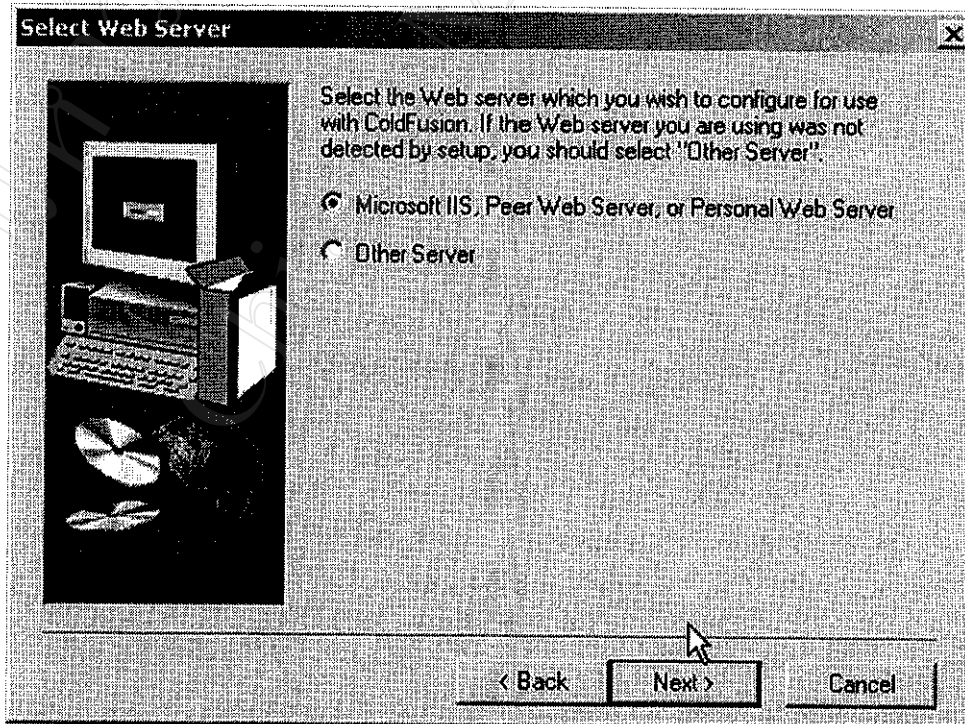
Select Web Server

Select the Web server which you wish to configure for use with ColdFusion. If the Web server you are using was not detected by setup, you should select "Other Server".

Microsoft IIS, Peer Web Server, or Personal Web Server

Other Server

< Back

Next >

Cancel